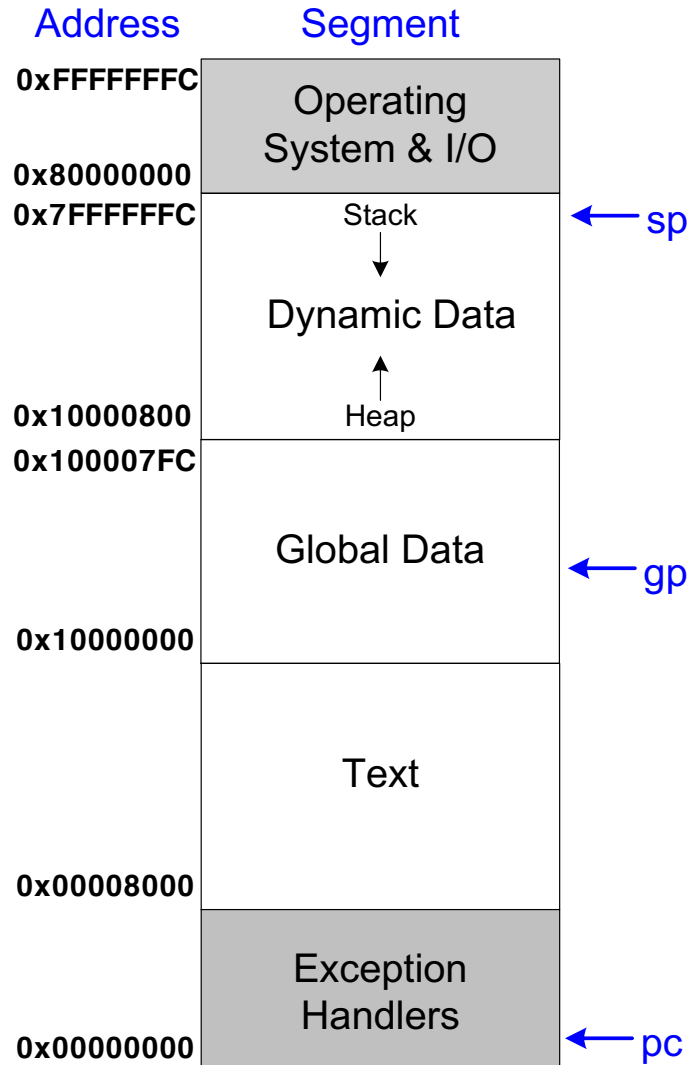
| Address | Segment |
|---|---|
| 0xFFFFFFFC | Operating System & I/O |
| 0x80000000 | |
| 0x7FFFFFFC | Stack |
| | Dynamic Data |
| 0x10000800 | Heap |
| 0x100007FC | |
| | Global Data |
| 0x10000000 | |
| | Text |
| 0x00008000 | |
| | Exception Handlers |
| 0x00000000 | |

sp

gp

pc